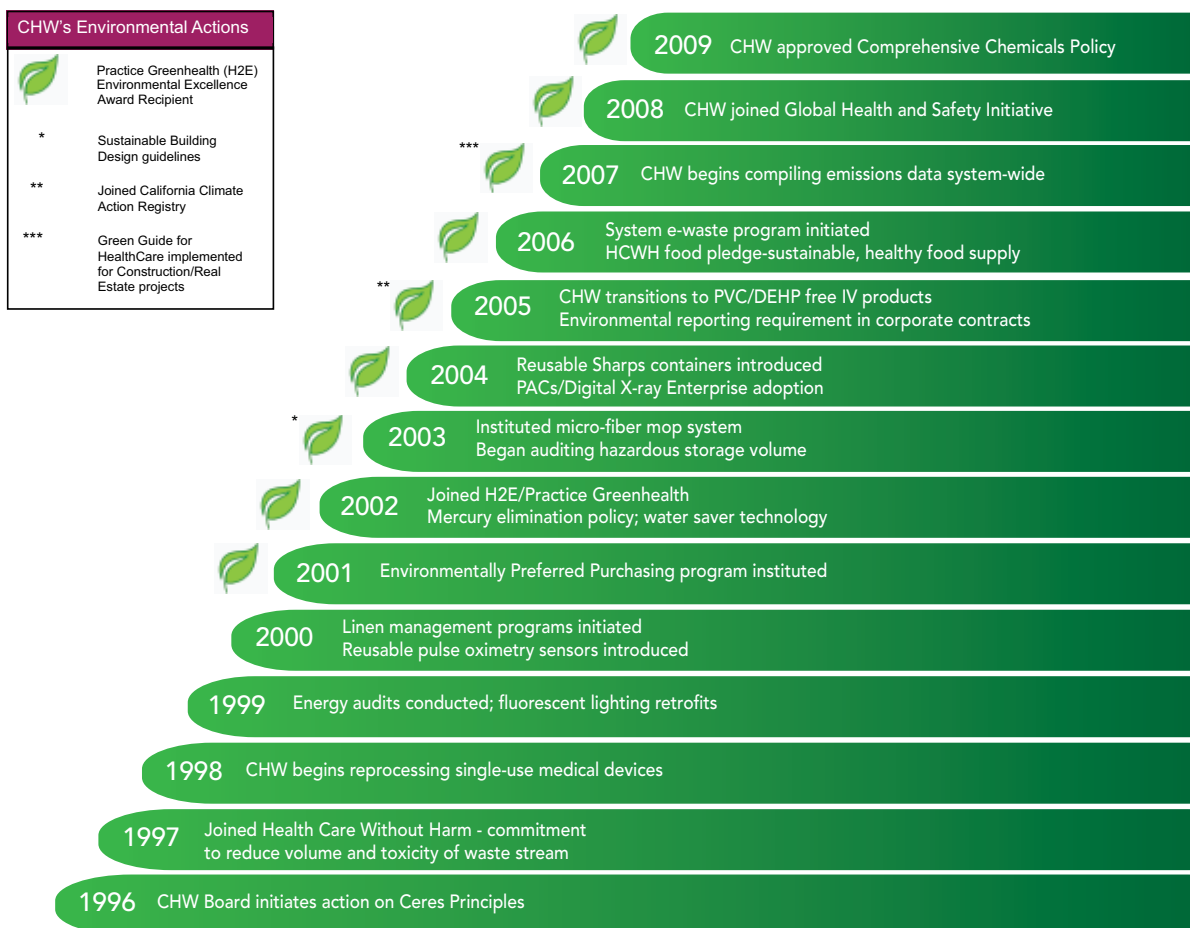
CHW's Environmental Actions

Practice Greenhealth (H2E) Environmental Excellence Award Recipient

* Sustainable Building Design guidelines

** Joined California Climate Action Registry

*** Green Guide for HealthCare implemented for Construction/Real Estate projects

2009 CHW approved Comprehensive Chemicals Policy

2008 CHW joined Global Health and Safety Initiative

*** 2007 CHW begins compiling emissions data system-wide

2006 System e-waste program initiated
HCWH food pledge-sustainable, healthy food supply

** 2005 CHW transitions to PVC/DEHP free IV products
Environmental reporting requirement in corporate contracts

2004 Reusable Sharps containers introduced
PACs/Digital X-ray Enterprise adoption

* 2003 Instituted micro-fiber mop system
Began auditing hazardous storage volume

2002 Joined H2E/Practice Greenhealth
Mercury elimination policy; water saver technology

2001 Environmentally Preferred Purchasing program instituted

2000 Linen management programs initiated
Reusable pulse oximetry sensors introduced

1999 Energy audits conducted; fluorescent lighting retrofits

1998 CHW begins reprocessing single-use medical devices

1997 Joined Health Care Without Harm - commitment to reduce volume and toxicity of waste stream

1996 CHW Board initiates action on Ceres Principles